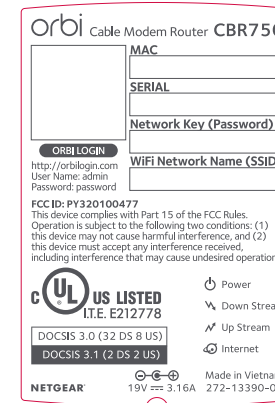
orbi Cable Modem Router CBR75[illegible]

MAC

SERIAL

Network Key (Password)

ORBI LOGIN
http://orbilogin.com
User Name: admin
Password: password

WiFi Network Name (SSID

FCC ID: PY32010047
This device complies with Part 15 of the FCC Rules. Operation is subject to the following two conditions: (1) this device may not cause harmful interference, and (2) this device must accept any interference received, including interference that may cause undesired operation

c UL US LISTED
I.T.E. E212778

DOCSIS 3.0 (32 DS 8 US)
DOCSIS 3.1 (2 DS 2 US)

Power
Down Strea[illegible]
Up Stream
Internet

NETGEAR
19V ⎓ 3.16A
Made in Vietnam
272-13390-0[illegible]